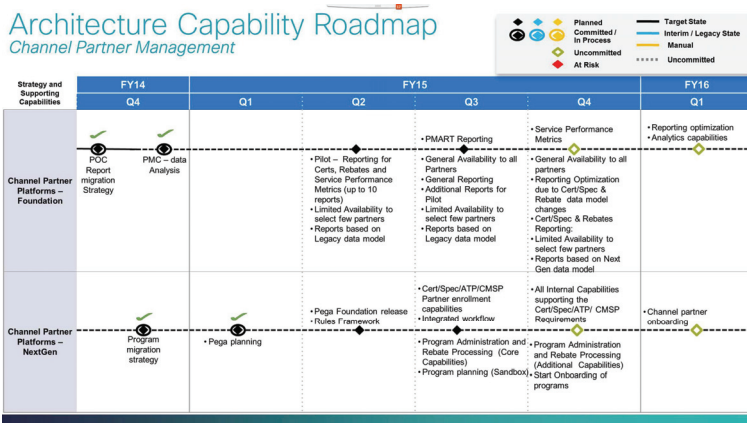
Architecture Capability Roadmap
Channel Partner Management

Planned
Committed / In Process
Uncommitted
At Risk
Target State
Interim / Legacy State
Manual
Uncommitted

| Strategy and Supporting Capabilities | FY14 Q4 | FY15 Q1 | FY15 Q2 | FY15 Q3 | FY15 Q4 | FY16 Q1 |
|---|---|---|---|---|---|---|
| Channel Partner Platforms – Foundation | POC Report migration Strategy; PMC – data Analysis | | • Pilot – Reporting for Certs, Rebates and Service Performance Metrics (up to 10 reports) • Limited Availability to select few partners • Reports based on Legacy data model | • PMART Reporting • General Availability to all Partners • General Reporting • Additional Reports for Pilot • Limited Availability to select few partners • Reports based on Legacy data model | • Service Performance Metrics • General Availability to all partners • Reporting Optimization due to Cert/Spec & Rebate data model changes • Cert/Spec & Rebates Reporting; • Limited Availability to select few partners • Reports based on Next Gen data model | • Reporting optimization • Analytics capabilities |
| Channel Partner Platforms – NextGen | Program migration strategy | • Pega planning | • Pega Foundation release • Rules Framework | • Cert/Spec/ATP/CMSP Partner enrollment capabilities • Integrated workflow • Program Administration and Rebate Processing (Core Capabilities) • Program planning (Sandbox) | • All Internal Capabilities supporting the Cert/Spec/ATP/ CMSP Requirements • Program Administration and Rebate Processing (Additional Capabilities) • Start Onboarding of programs | • Channel partner onboarding |